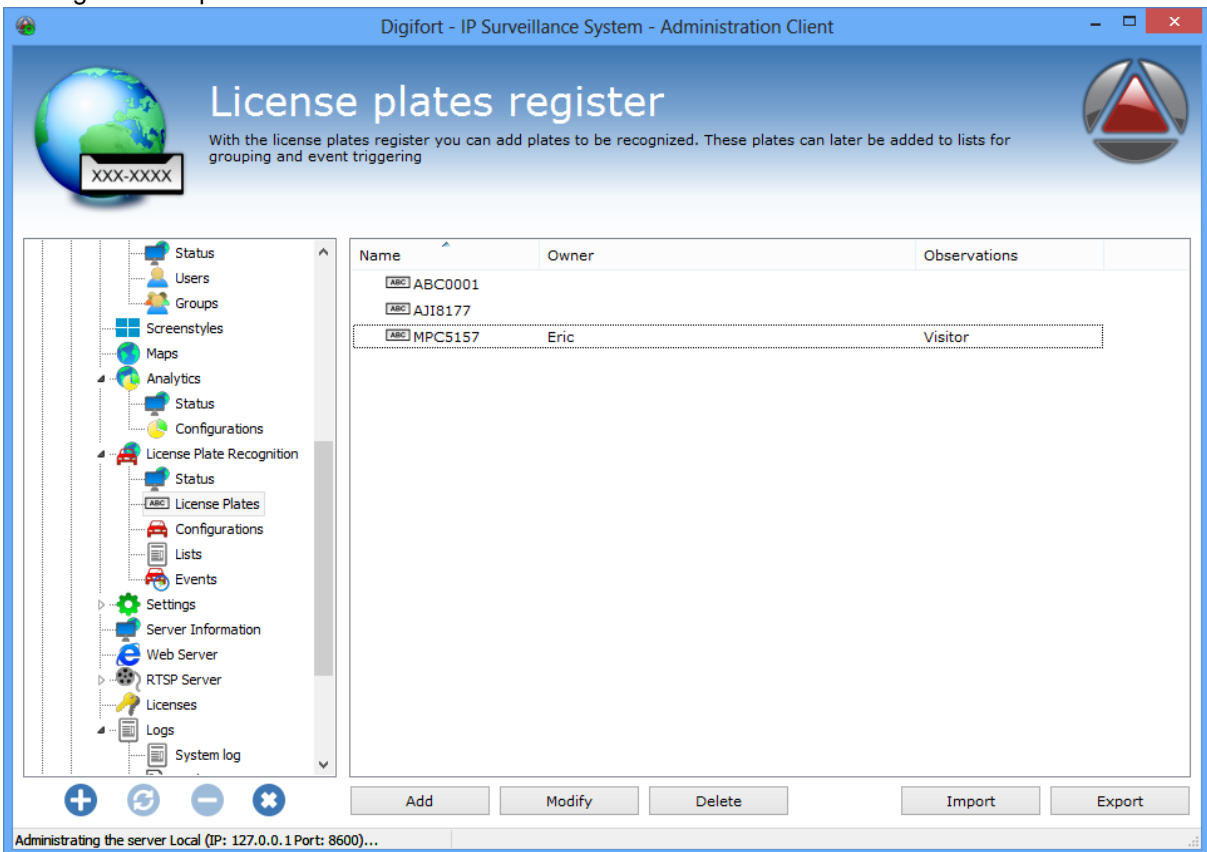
Digifort - IP Surveillance System - Administration Client

License plates register

With the license plates register you can add plates to be recognized. These plates can later be added to lists for grouping and event triggering

XXX-XXXX

Status
Users
Groups
Screenstyles
Maps
Analytics
Status
Configurations
License Plate Recognition
Status
License Plates
Configurations
Lists
Events
Settings
Server Information
Web Server
RTSP Server
Licenses
Logs
System log

| Name | Owner | Observations |
|---|---|---|
| ABC0001 | | |
| AJI8177 | | |
| MPC5157 | Eric | Visitor |

Add
Modify
Delete
Import
Export

Administrating the server Local (IP: 127.0.0.1 Port: 8600)...